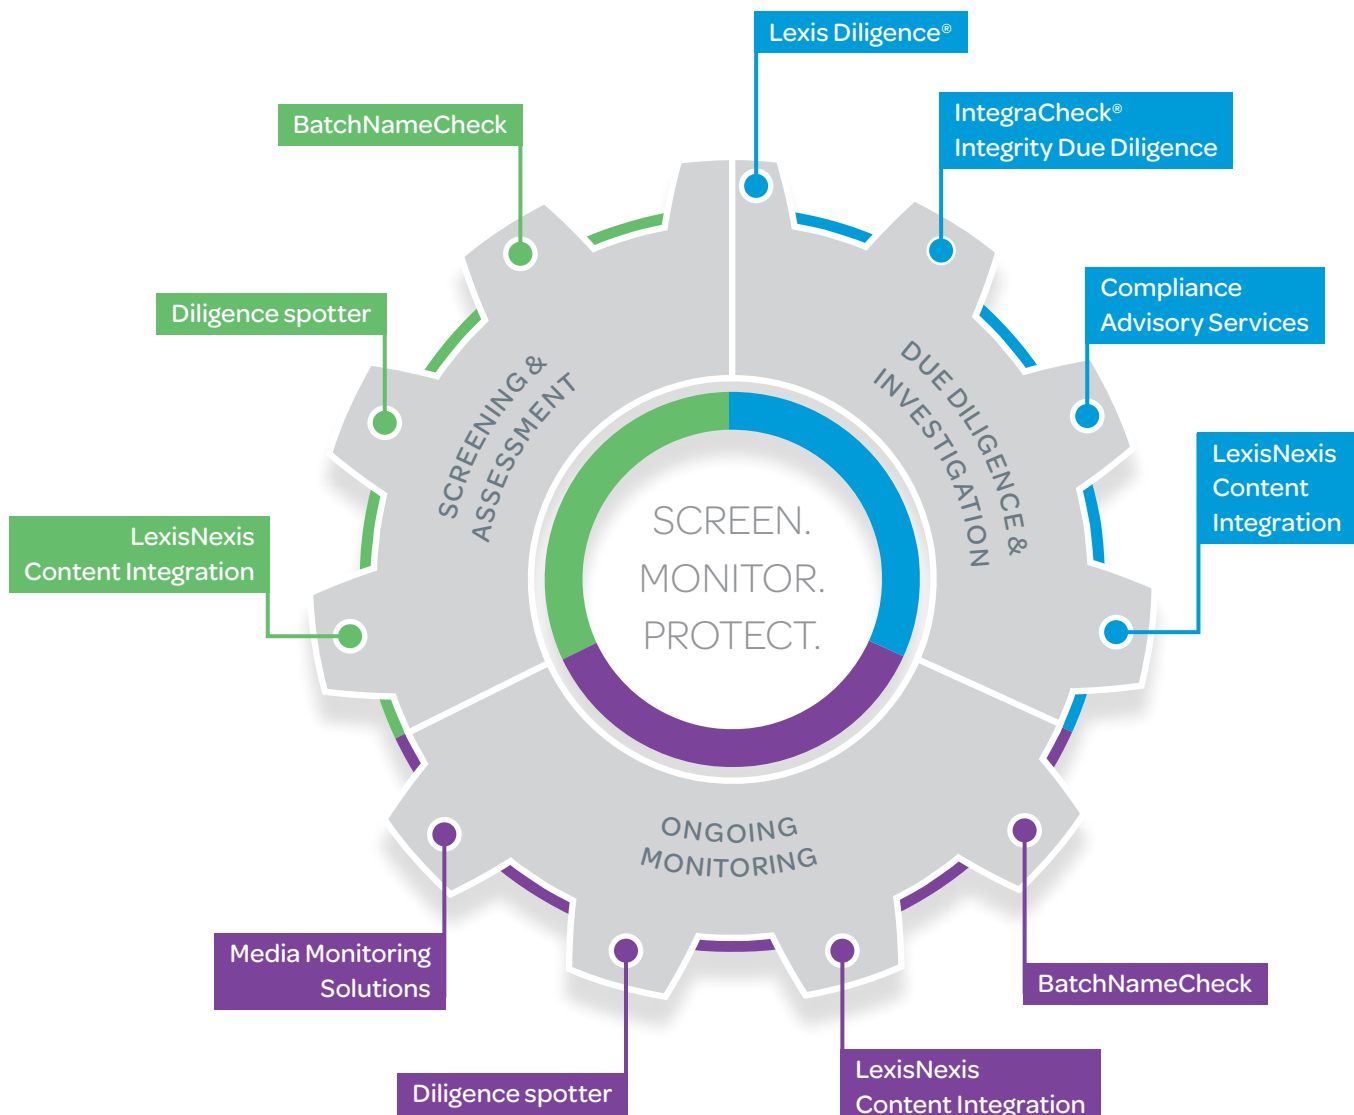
Lexis Diligence®

IntegraCheck®
Integrity Due Diligence

BatchNameCheck

Diligence spotter

Compliance
Advisory Services

LexisNexis
Content
Integration

LexisNexis
Content Integration

SCREENING &
ASSESSMENT

DUE DILIGENCE &
INVESTIGATION

SCREEN.
MONITOR.
PROTECT.

ONGOING
MONITORING

Media Monitoring
Solutions

BatchNameCheck

Diligence spotter

LexisNexis
Content Integration